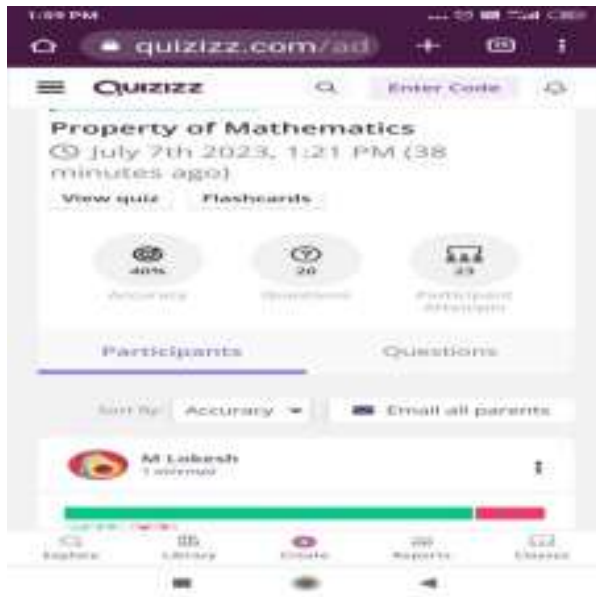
1:59 PM

quizizz.com/ad

QUIZIZZ

Enter Code

Property of Mathematics

July 7th 2023, 1:21 PM (38 minutes ago)

View quiz

Flashcards

40%

Accuracy

20

Questions

23

Participant Attempts

Participants

Questions

Sort By:

Accuracy

Email all parents

M Lokesh

1 attempt

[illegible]

Explore

Library

Create

Reports

Classes